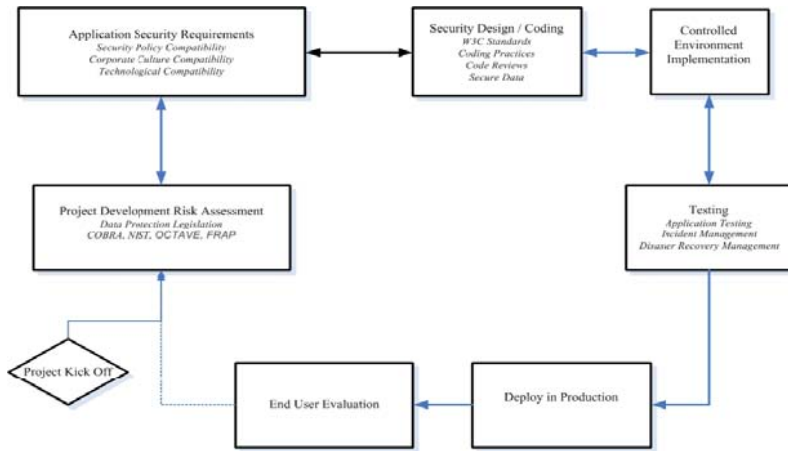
Application Security Requirements
Security Policy Compatibility
Corporate Culture Compatibility
Technological Compatibility

Security Design / Coding
W3C Standards
Coding Practices
Code Reviews
Secure Data

Controlled Environment Implementation

Project Development Risk Assessment
Data Protection Legislation
COBRA, NIST, OCTAVE, FRAP

Testing
Application Testing
Incident Management
Disaster Recovery Management

Project Kick Off

End User Evaluation

Deploy in Production